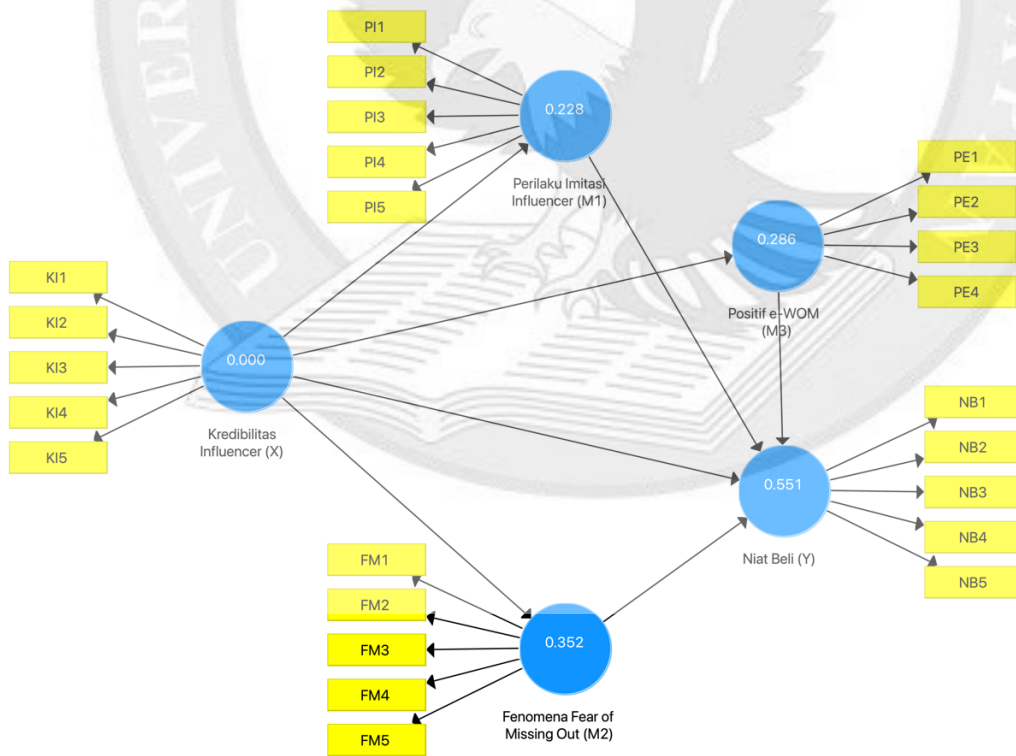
PI1
PI2
PI3
PI4
PI5

0.228
Perilaku Imitasi Influencer (M1)

PE1
PE2
PE3
PE4

0.286
Positif e-WOM (M3)

KI1
KI2
KI3
KI4
KI5

0.000
Kredibilitas Influencer (X)

NB1
NB2
NB3
NB4
NB5

0.551
Niat Beli (Y)

FM1
FM2
FM3
FM4
FM5

0.352
Fenomena Fear of Missing Out (M2)

UNIVER